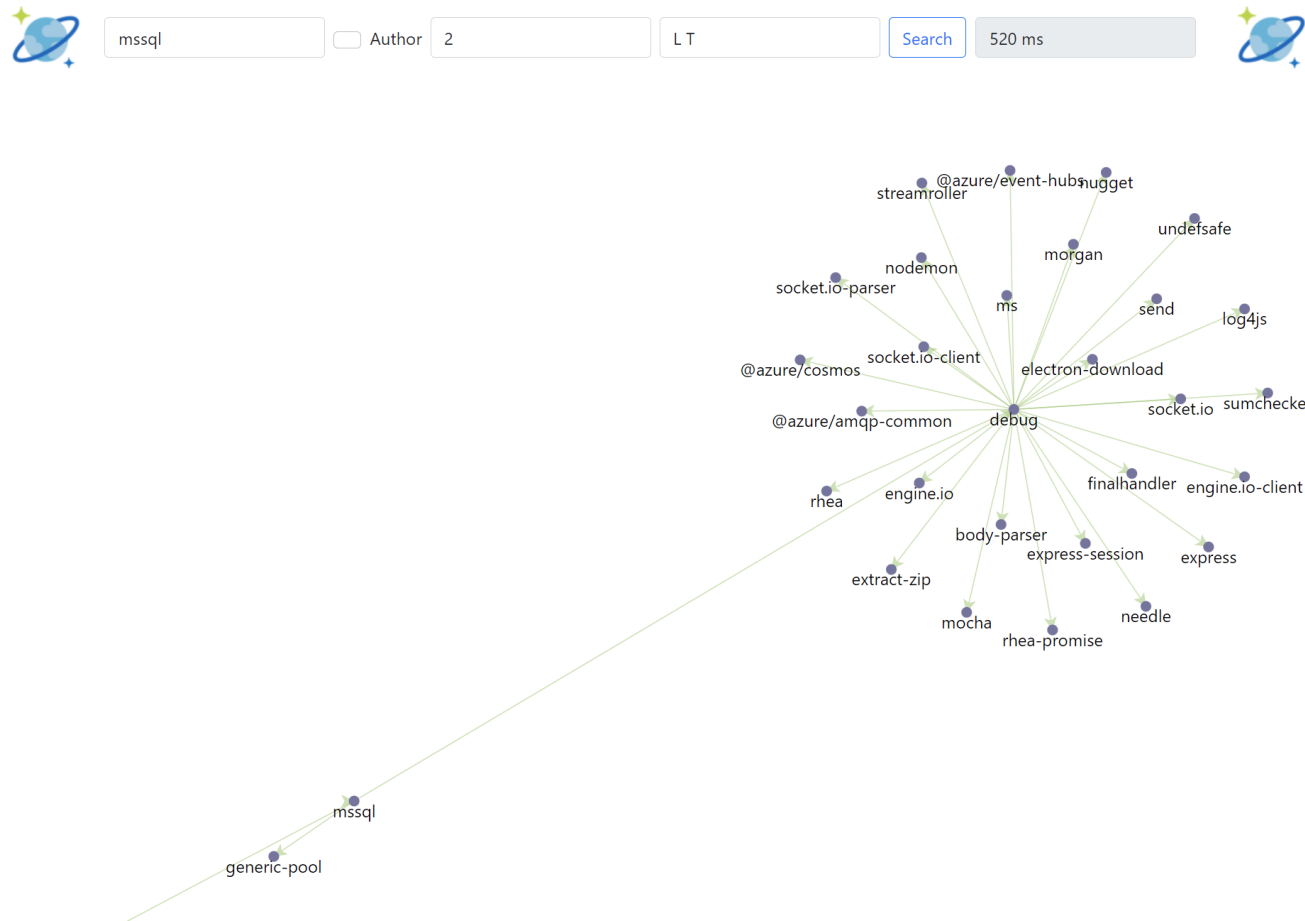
mssql

Author

2

L T

Search

520 ms

streamroller
@azure/event-hubs
nugget
undefsafe
morgan
nodemon
socket.io-parser
ms
send
log4js
socket.io-client
electron-download
@azure/cosmos
@azure/amqp-common
debug
socket.io
sumchecke
rhea
engine.io
finalhandler
engine.io-client
body-parser
express-session
express
extract-zip
mocha
rhea-promise
needle
mssql
generic-pool